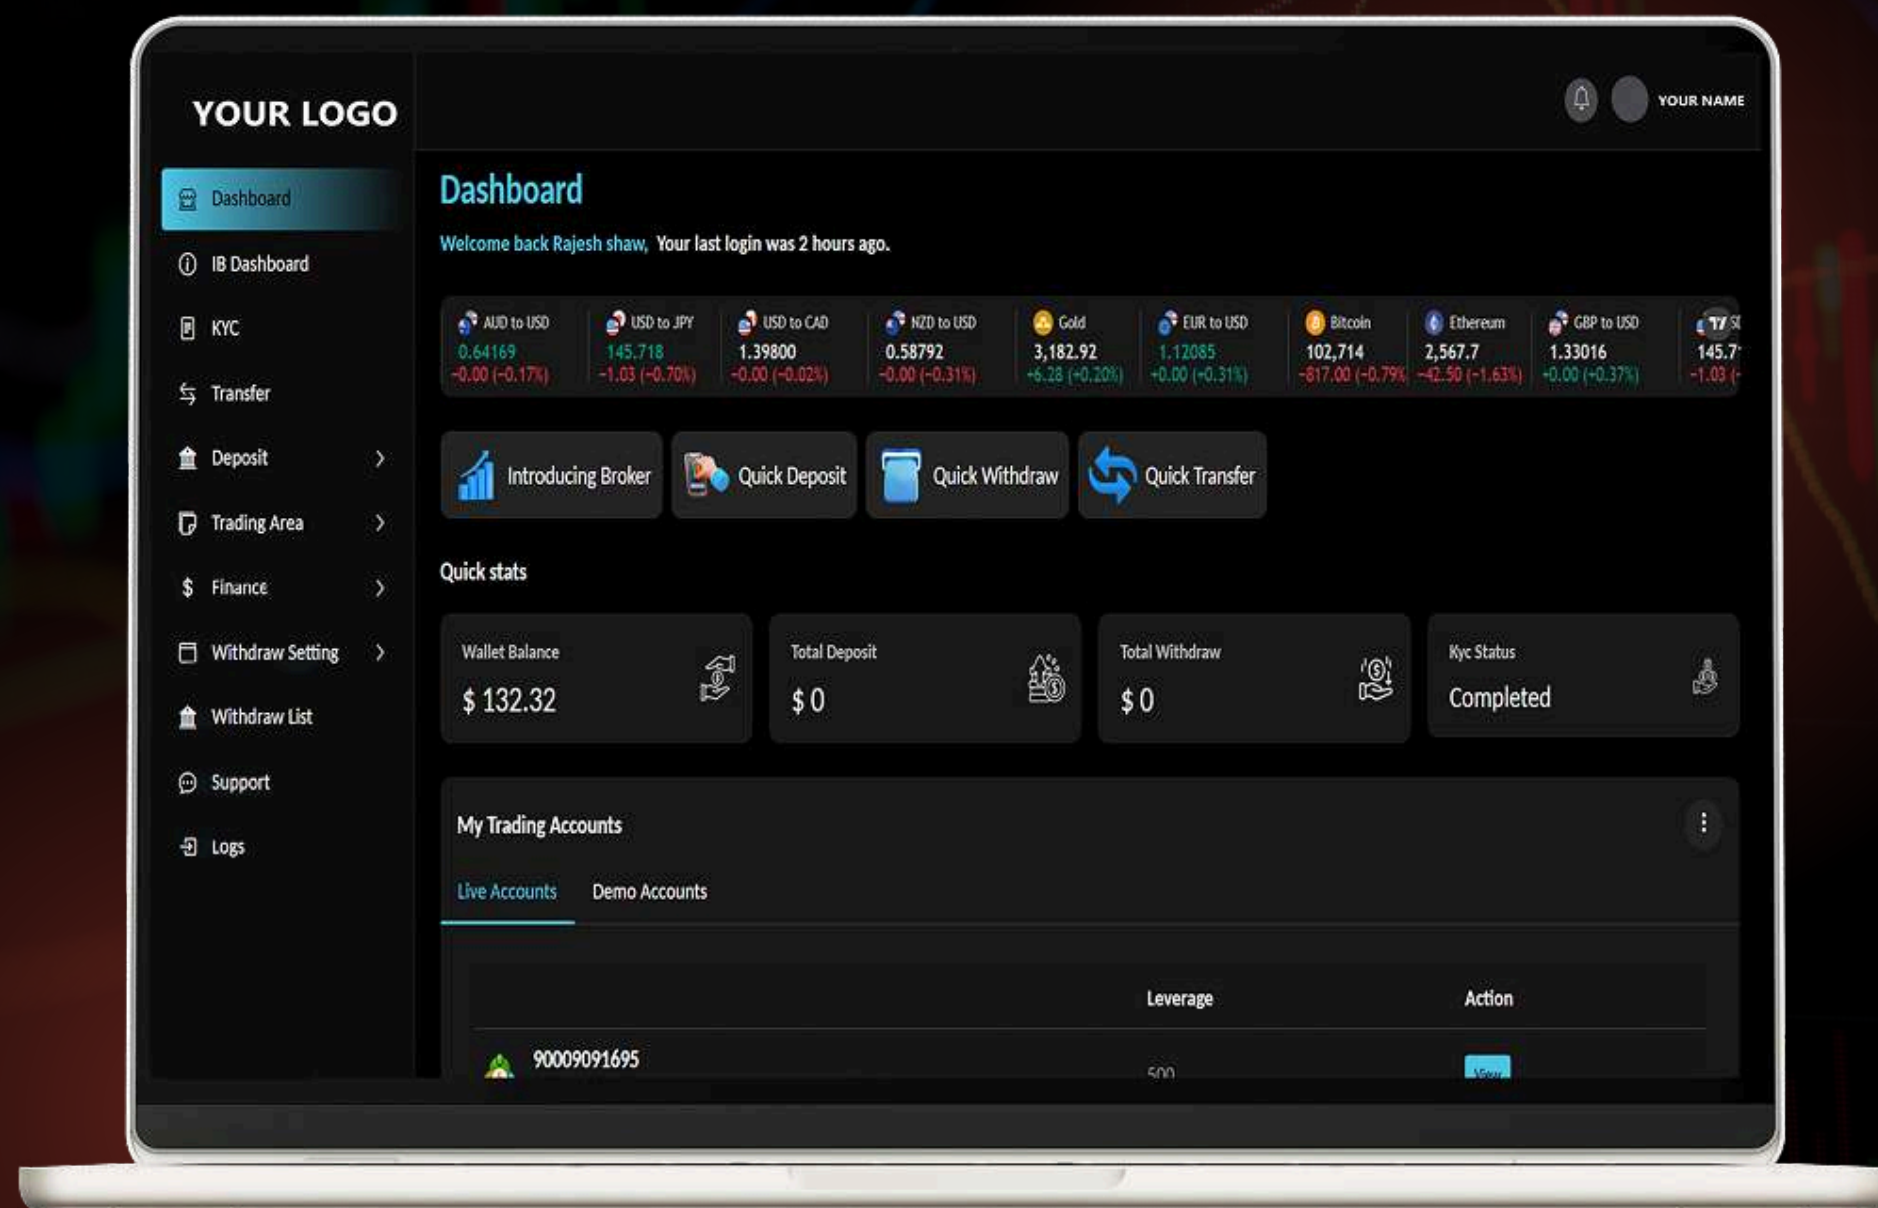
YOUR LOGO

YOUR NAME

Dashboard
IB Dashboard
KYC
Transfer
Deposit
Trading Area
Finance
Withdraw Setting
Withdraw List
Support
Logs

Dashboard

Welcome back Rajesh shaw, Your last login was 2 hours ago.

AUD to USD 0.64169 -0.00 (-0.17%)
USD to JPY 145.718 -1.03 (-0.70%)
USD to CAD 1.39800 -0.00 (-0.02%)
NZD to USD 0.58792 -0.00 (-0.31%)
Gold 3,182.92 +6.28 (+0.20%)
EUR to USD 1.12085 +0.00 (+0.31%)
Bitcoin 102,714 -817.00 (-0.79%
Ethereum 2,567.7 -42.50 (-1.63%)
GBP to USD 1.33016 +0.00 (+0.37%)
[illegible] 145.7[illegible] -1.03 ([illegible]

Introducing Broker
Quick Deposit
Quick Withdraw
Quick Transfer

Quick stats

Wallet Balance
$ 132.32

Total Deposit
$ 0

Total Withdraw
$ 0

Kyc Status
Completed

My Trading Accounts

Live Accounts
Demo Accounts

| | Leverage | Action |
|---|---|---|
| 90009091695 | 500 | View |